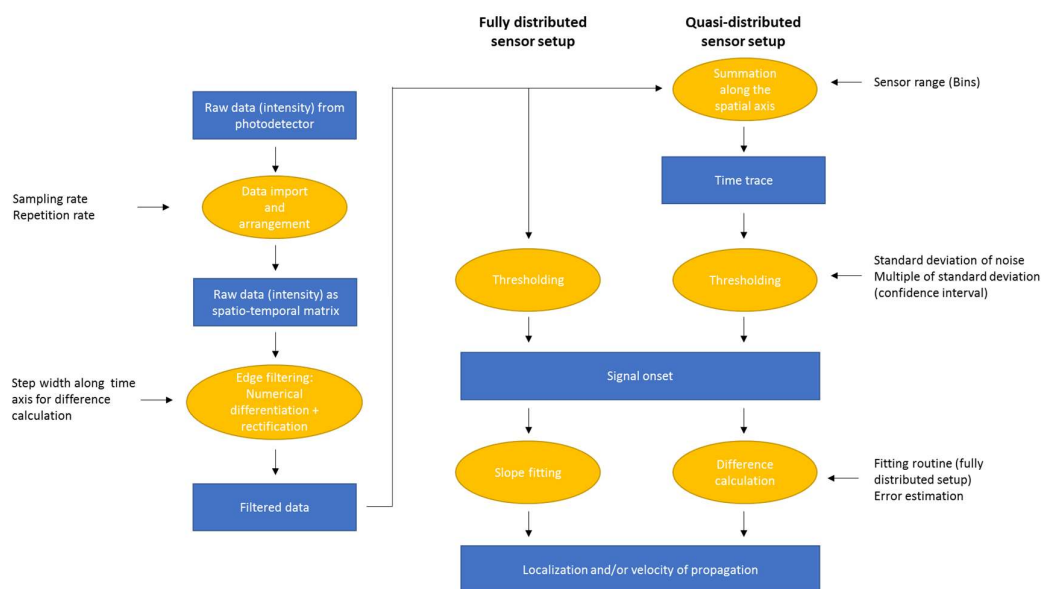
Fully distributed sensor setup

Quasi-distributed sensor setup

Raw data (intensity) from photodetector

Sampling rate
Repetition rate

Data import and arrangement

Raw data (intensity) as spatio-temporal matrix

Step width along time axis for difference calculation

Edge filtering: Numerical differentiation + rectification

Filtered data

Summation along the spatial axis

Sensor range (Bins)

Time trace

Thresholding

Thresholding

Standard deviation of noise
Multiple of standard deviation (confidence interval)

Signal onset

Slope fitting

Difference calculation

Fitting routine (fully distributed setup)
Error estimation

Localization and/or velocity of propagation